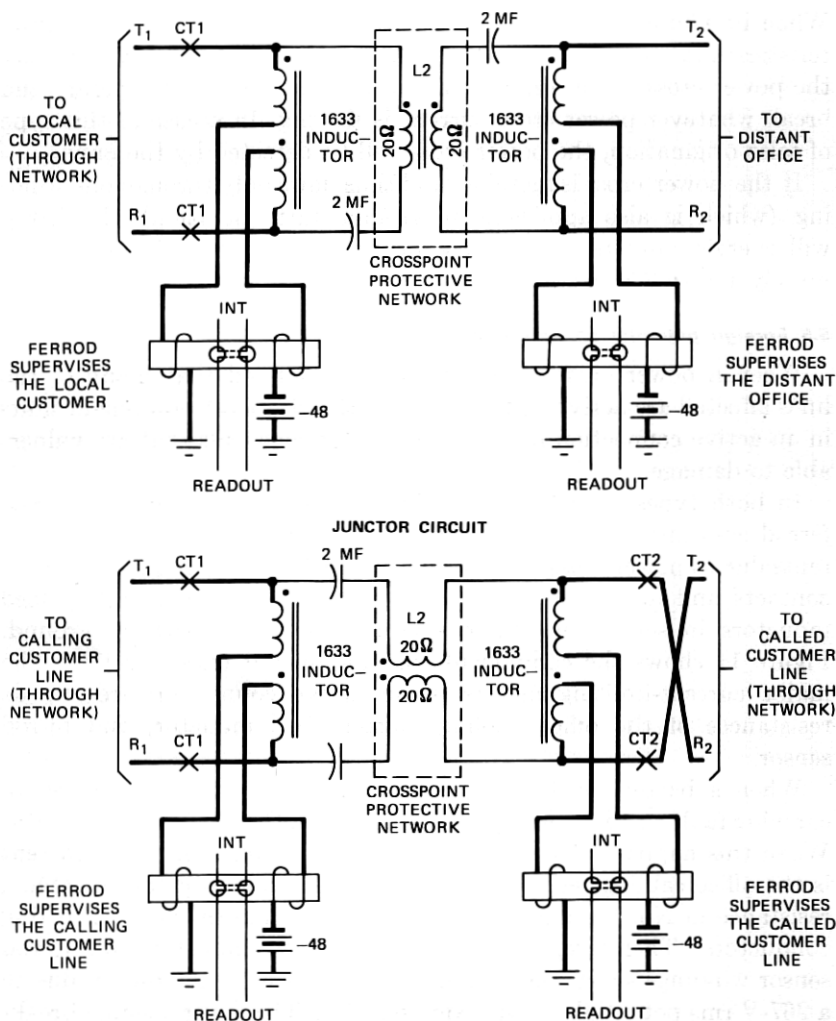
$T_1$ CT1

2 MF

$T_2$

TO LOCAL CUSTOMER (THROUGH NETWORK)

L2

1633 INDUCTOR

$20\Omega$ $20\Omega$

1633 INDUCTOR

TO DISTANT OFFICE

$R_1$ CT1

2 MF

$R_2$

CROSSPOINT PROTECTIVE NETWORK

INT

INT

FERROD SUPERVISES THE LOCAL CUSTOMER

−48

FERROD SUPERVISES THE DISTANT OFFICE

−48

READOUT

READOUT

JUNCTOR CIRCUIT

$T_1$ CT1

2 MF

CT2 $T_2$

TO CALLING CUSTOMER LINE (THROUGH NETWORK)

1633 INDUCTOR

L2

$20\Omega$

$20\Omega$

1633 INDUCTOR

TO CALLED CUSTOMER LINE (THROUGH NETWORK)

$R_1$ CT1

CT2 $R_2$

CROSSPOINT PROTECTIVE NETWORK

INT

INT

FERROD SUPERVISES THE CALLING CUSTOMER LINE

−48

FERROD SUPERVISES THE CALLED CUSTOMER LINE

−48

READOUT

READOUT